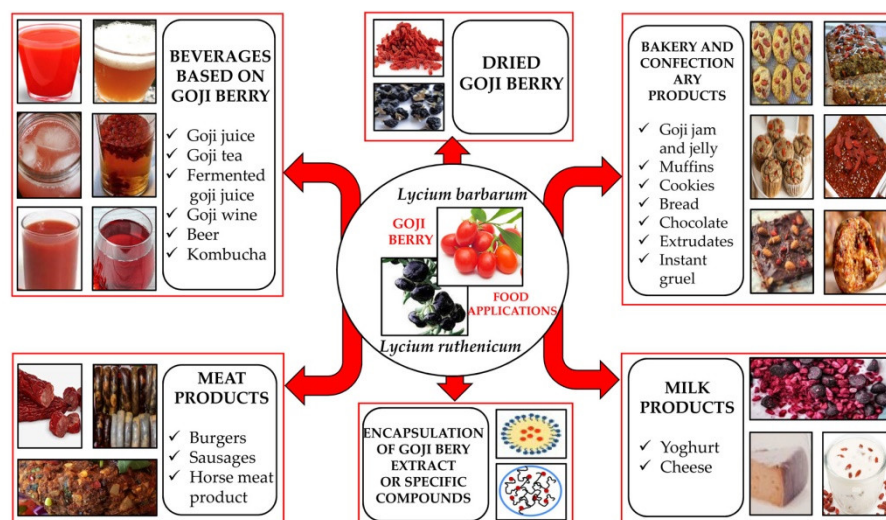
BEVERAGES BASED ON GOJI BERRY

✓ Goji juice
✓ Goji tea
✓ Fermented goji juice
✓ Goji wine
✓ Beer
✓ Kombucha

DRIED GOJI BERRY

BAKERY AND CONFECTION ARY PRODUCTS

✓ Goji jam and jelly
✓ Muffins
✓ Cookies
✓ Bread
✓ Chocolate
✓ Extrudates
✓ Instant gruel

Lycium barbarum

GOJI BERRY

FOOD APPLICATIONS

Lycium ruthenicum

MEAT PRODUCTS

✓ Burgers
✓ Sausages
✓ Horse meat product

ENCAPSULATION OF GOJI BERY EXTRACT OR SPECIFIC COMPOUNDS

MILK PRODUCTS

✓ Yoghurt
✓ Cheese